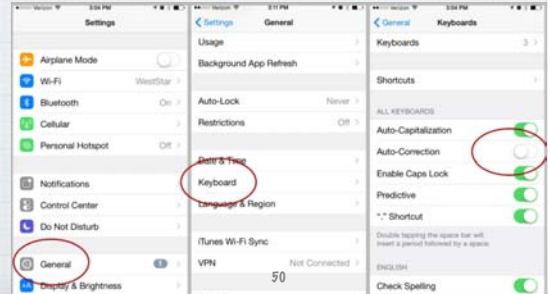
Verizon 3:04 PM

Settings

Airplane Mode

Wi-Fi WestStar

Bluetooth On

Cellular

Personal Hotspot Off

Notifications

Control Center

Do Not Disturb

General 1

Display & Brightness

Verizon 3:11 PM

Settings General

Usage

Background App Refresh

Auto-Lock Never

Restrictions Off

Date & Time

Keyboard

Language & Region

iTunes Wi-Fi Sync

VPN Not Connected

50

Verizon 3:04 PM

General Keyboards

Keyboards 3

Shortcuts

ALL KEYBOARDS

Auto-Capitalization

Auto-Correction

Enable Caps Lock

Predictive

"." Shortcut

Double tapping the space bar will insert a period followed by a space.

ENGLISH

Check Spelling